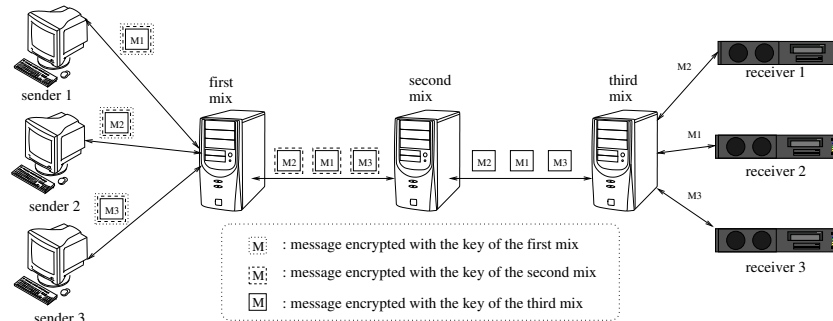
M1
sender 1
M2
sender 2
M3
sender 3
first mix
M2 M1 M3
second mix
M2 M1 M3
third mix
M2
receiver 1
M1
receiver 2
M3
receiver 3

M : message encrypted with the key of the first mix
M : message encrypted with the key of the second mix
M : message encrypted with the key of the third mix